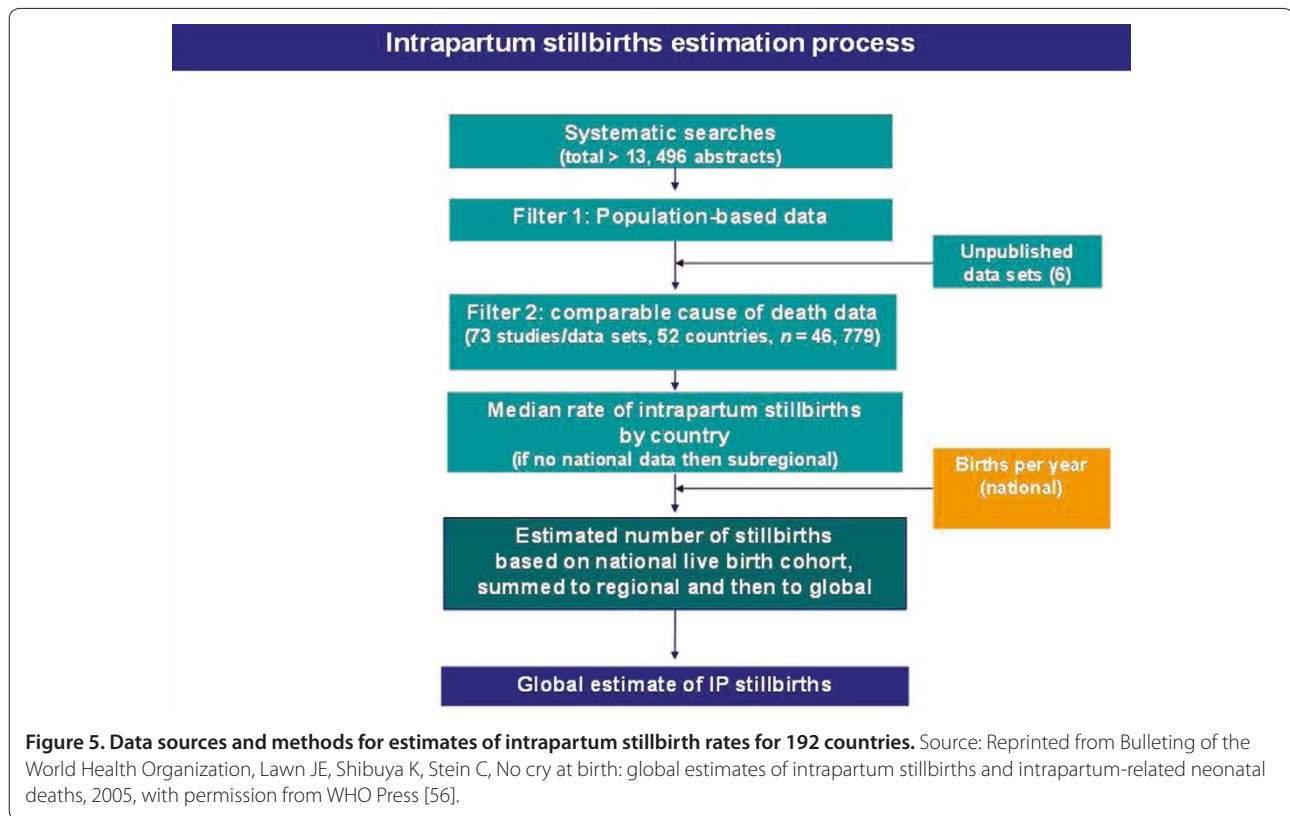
Intrapartum stillbirths estimation process

Systematic searches
(total > 13, 496 abstracts)

Filter 1: Population-based data

Unpublished data sets (6)

Filter 2: comparable cause of death data
(73 studies/data sets, 52 countries, $n = 46, 779$)

Median rate of intrapartum stillbirths by country
(if no national data then subregional)

Births per year (national)

Estimated number of stillbirths based on national live birth cohort, summed to regional and then to global

Global estimate of IP stillbirths

**Figure 5. Data sources and methods for estimates of intrapartum stillbirth rates for 192 countries.** Source: Reprinted from Bulleting of the World Health Organization, Lawn JE, Shibuya K, Stein C, No cry at birth: global estimates of intrapartum stillbirths and intrapartum-related neonatal deaths, 2005, with permission from WHO Press [56].